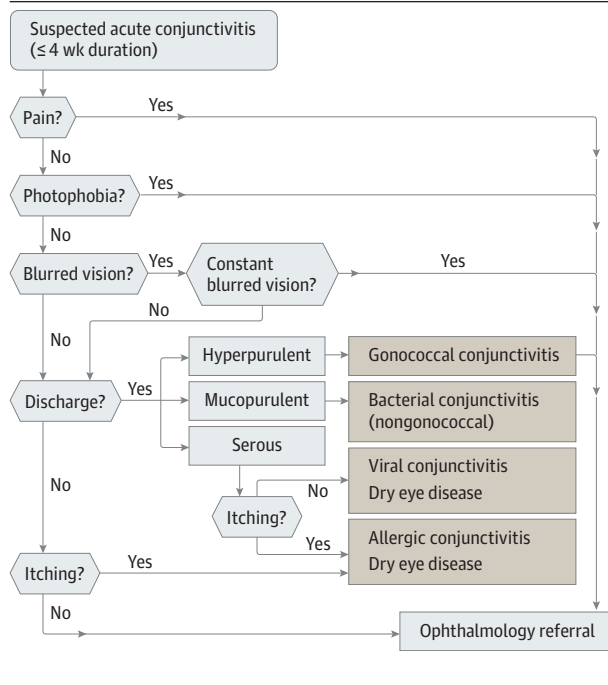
Suspected acute conjunctivitis (≤ 4 wk duration)

Pain?
Yes
No

Photophobia?
Yes
No

Blurred vision?
Yes
Constant blurred vision?
Yes
No
No

Discharge?
Yes
Hyperpurulent
Gonococcal conjunctivitis
Mucopurulent
Bacterial conjunctivitis (nongonococcal)
Serous

Itching?
No
Viral conjunctivitis
Dry eye disease
Yes
Allergic conjunctivitis
Dry eye disease

No

Itching?
Yes
No

Ophthalmology referral